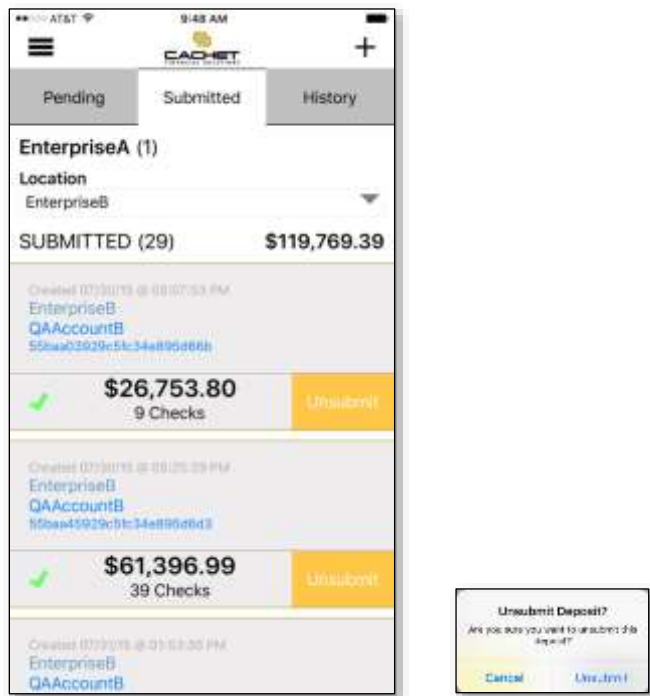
AT&T 9:48 AM

CACHET

+

Pending

Submitted

History

EnterpriseA (1)

Location

EnterpriseB

SUBMITTED (29) $119,769.39

Created 07/30/15 @ 03:07:53 PM

EnterpriseB

QAAccountB

55baa03929c5fc34e895d66b

$26,753.80

9 Checks

Unsubmit

Created 07/30/15 @ 03:05:39 PM

EnterpriseB

QAAccountB

55baa45929c5fc34e895d6d3

$61,396.99

39 Checks

Unsubmit

Created 07/27/15 @ 01:53:30 PM

EnterpriseB

QAAccountB

Unsubmit Deposit?

Are you sure you want to unsubmit this deposit?

Cancel

Unsubmit